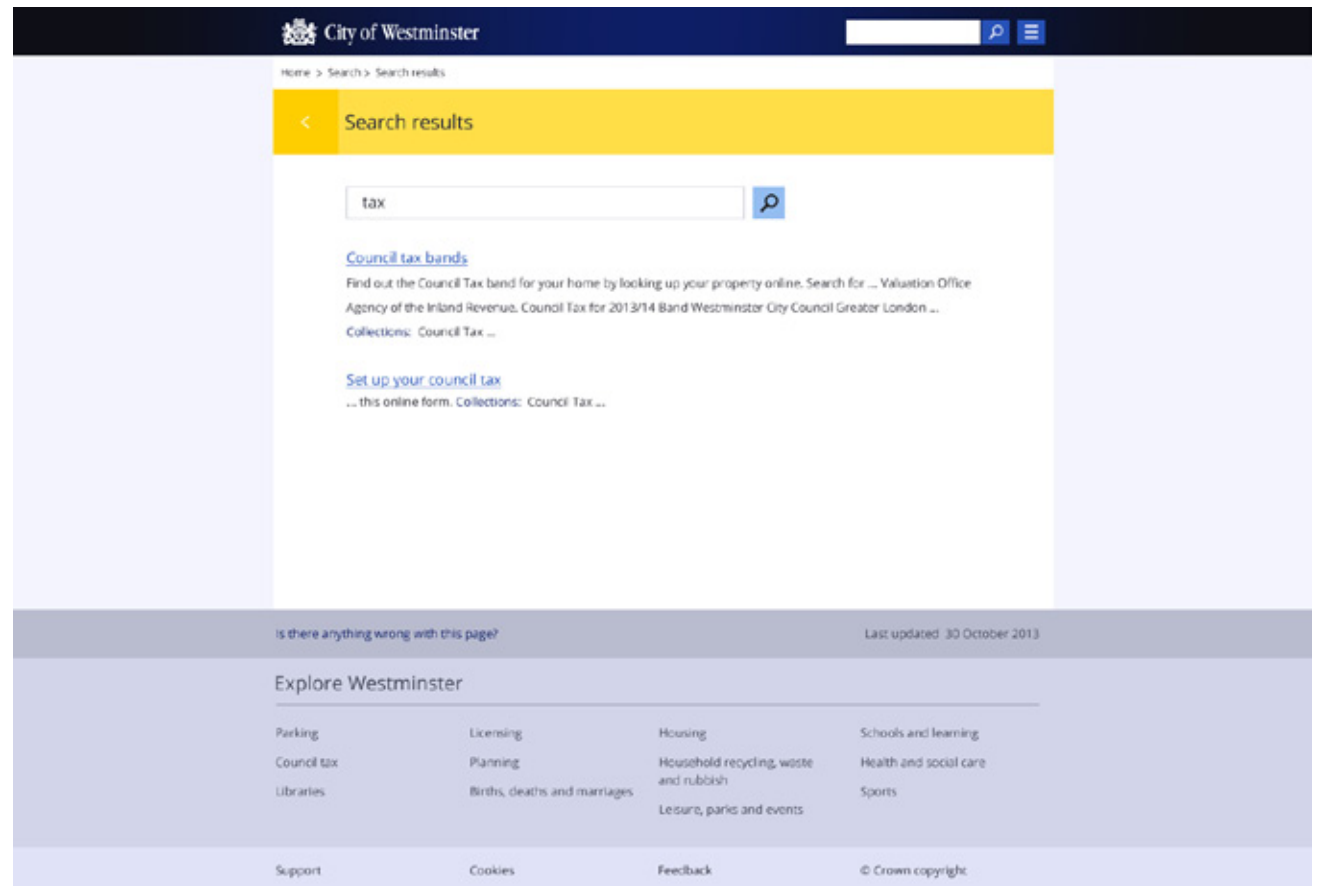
City of Westminster

Home > Search > Search results

<

Search results

tax

Council tax bands

Find out the Council Tax band for your home by looking up your property online. Search for ... Valuation Office Agency of the Inland Revenue. Council Tax for 2013/14 Band Westminster City Council Greater London ...

Collections: Council Tax ...

Set up your council tax

... this online form. Collections: Council Tax ...

Is there anything wrong with this page?

Last updated 30 October 2013

Explore Westminster

Parking

Council tax

Libraries

Licensing

Planning

Births, deaths and marriages

Housing

Household recycling, waste and rubbish

Leisure, parks and events

Schools and learning

Health and social care

Sports

Support

Cookies

Feedback

© Crown copyright